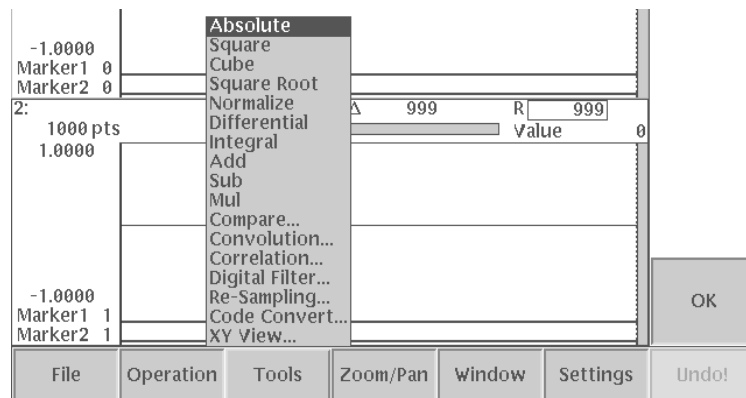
-1.0000
Marker1 0
Marker2 0
2:
1000 pts
1.0000
-1.0000
Marker1 1
Marker2 1

Absolute
Square
Cube
Square Root
Normalize
Differential
Integral
Add
Sub
Mul
Compare...
Convolution...
Correlation...
Digital Filter...
Re-Sampling...
Code Convert...
XY View...

Δ 999
R 999
Value 0

OK

File
Operation
Tools
Zoom/Pan
Window
Settings
Undo!